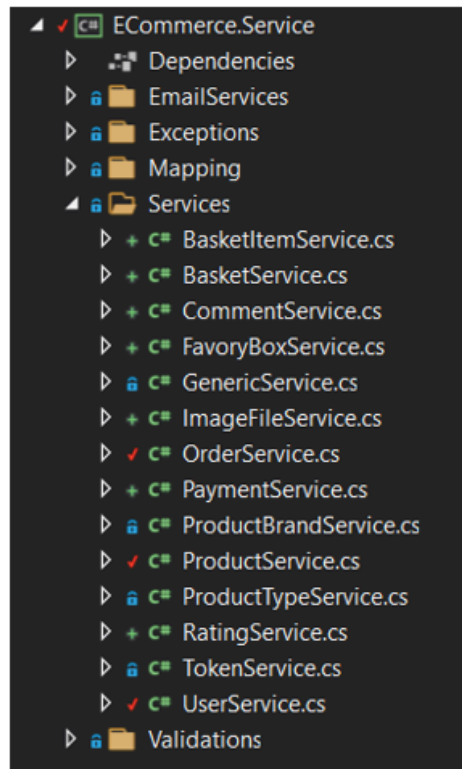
ECommerce.Service
Dependencies
EmailServices
Exceptions
Mapping
Services
BasketItemService.cs
BasketService.cs
CommentService.cs
FavoryBoxService.cs
GenericService.cs
ImageFileService.cs
OrderService.cs
PaymentService.cs
ProductBrandService.cs
ProductService.cs
ProductTypeService.cs
RatingService.cs
TokenService.cs
UserService.cs
Validations